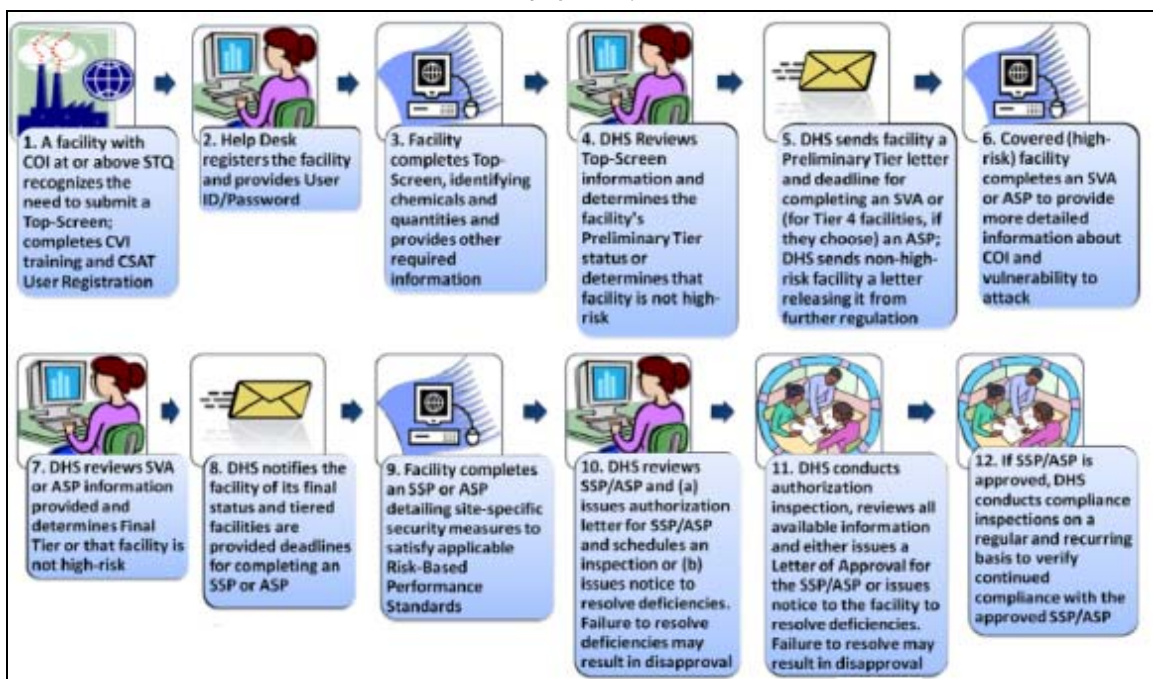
1. A facility with COI at or above STQ recognizes the need to submit a Top-Screen; completes CVI training and CSAT User Registration

2. Help Desk registers the facility and provides User ID/Password

3. Facility completes Top-Screen, identifying chemicals and quantities and provides other required information

4. DHS Reviews Top-Screen information and determines the facility's Preliminary Tier status or determines that facility is not high-risk

5. DHS sends facility a Preliminary Tier letter and deadline for completing an SVA or (for Tier 4 facilities, if they choose) an ASP; DHS sends non-high-risk facility a letter releasing it from further regulation

6. Covered (high-risk) facility completes an SVA or ASP to provide more detailed information about COI and vulnerability to attack

7. DHS reviews SVA or ASP information provided and determines Final Tier or that facility is not high-risk

8. DHS notifies the facility of its final status and tiered facilities are provided deadlines for completing an SSP or ASP

9. Facility completes an SSP or ASP detailing site-specific security measures to satisfy applicable Risk-Based Performance Standards

10. DHS reviews SSP/ASP and (a) issues authorization letter for SSP/ASP and schedules an inspection or (b) issues notice to resolve deficiencies. Failure to resolve deficiencies may result in disapproval

11. DHS conducts authorization inspection, reviews all available information and either issues a Letter of Approval for the SSP/ASP or issues notice to the facility to resolve deficiencies. Failure to resolve may result in disapproval

12. If SSP/ASP is approved, DHS conducts compliance inspections on a regular and recurring basis to verify continued compliance with the approved SSP/ASP